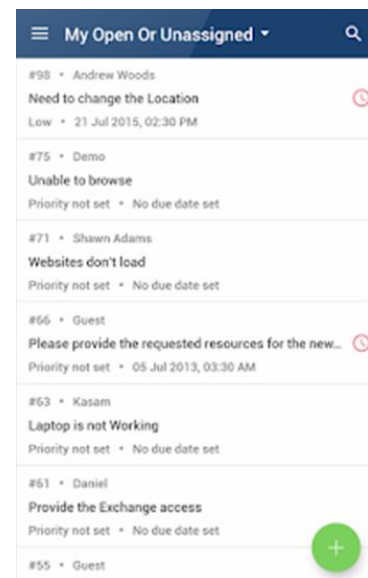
My Open Or Unassigned

#98 • Andrew Woods
Need to change the Location
Low • 21 Jul 2015, 02:30 PM

#75 • Demo
Unable to browse
Priority not set • No due date set

#71 • Shawn Adams
Websites don't load
Priority not set • No due date set

#66 • Guest
Please provide the requested resources for the new...
Priority not set • 05 Jul 2013, 03:30 AM

#63 • Kasam
Laptop is not Working
Priority not set • No due date set

#61 • Daniel
Provide the Exchange access
Priority not set • No due date set

#55 • Guest